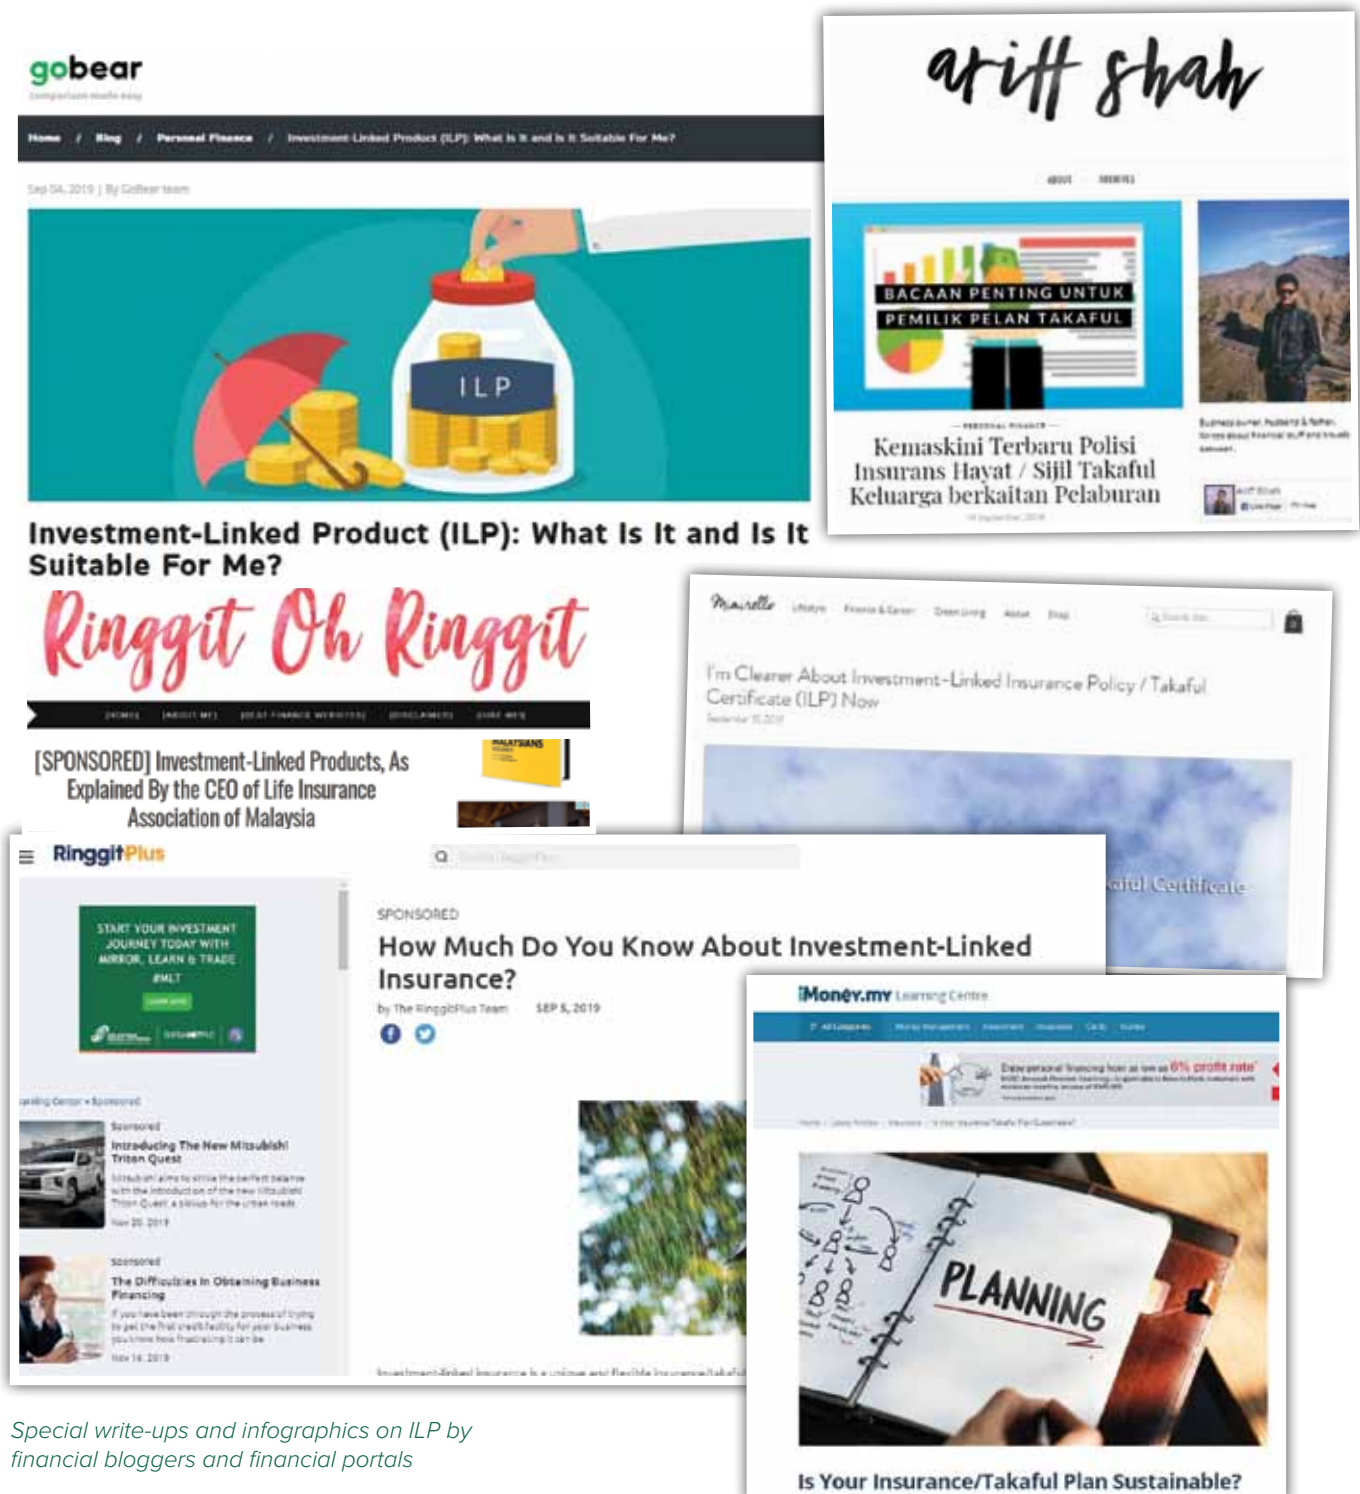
gobear
comparison made easy

Home / Blog / Personal Finance / Investment-Linked Product (ILP): What Is It and Is It Suitable For Me?

Sep 04, 2019 | By GoBear team

ILP

Investment-Linked Product (ILP): What Is It and Is It Suitable For Me?

ariff shah

ABOUT ARCHIVES

BACAAN PENTING UNTUK PEMILIK PELAN TAKAFUL

PERSONAL FINANCE

Kemaskini Terbaru Polisi Insurans Hayat / Sijil Takaful Keluarga berkaitan Pelaburan

Ringgit Oh Ringgit

[HOME] [ABOUT ME] [BEST FINANCE WEBSITES] [DISCLAIMER] [HIRE ME]

[SPONSORED] Investment-Linked Products, As Explained By the CEO of Life Insurance Association of Malaysia

Lifestyle Finance & Career Green Living About Shop

I'm Clearer About Investment-Linked Insurance Policy / Takaful Certificate (ILP) Now

RinggitPlus

START YOUR INVESTMENT JOURNEY TODAY WITH MIRROR, LEARN & TRADE

SPONSORED

How Much Do You Know About Investment-Linked Insurance?

by The RinggitPlus Team SEP 5, 2019

Sponsored
Introducing The New Mitsubishi Triton Quest

Sponsored
The Difficulties In Obtaining Business Financing

iMoney.my Learning Centre

PLANNING

Is Your Insurance/Takaful Plan Sustainable?

Special write-ups and infographics on ILP by financial bloggers and financial portals